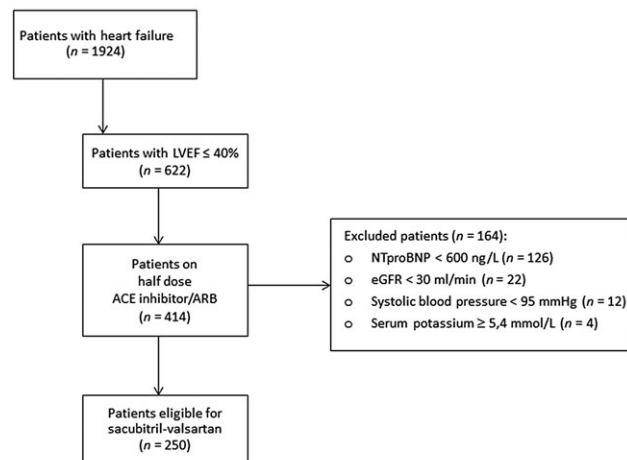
Patients with heart failure
($n$ = 1924)

Patients with LVEF ≤ 40%
($n$ = 622)

Patients on half dose ACE inhibitor/ARB
($n$ = 414)

Excluded patients ($n$ = 164):
o NTproBNP < 600 ng/L ($n$ = 126)
o eGFR < 30 ml/min ($n$ = 22)
o Systolic blood pressure < 95 mmHg ($n$ = 12)
o Serum potassium ≥ 5,4 mmol/L ($n$ = 4)

Patients eligible for sacubitril-valsartan
($n$ = 250)